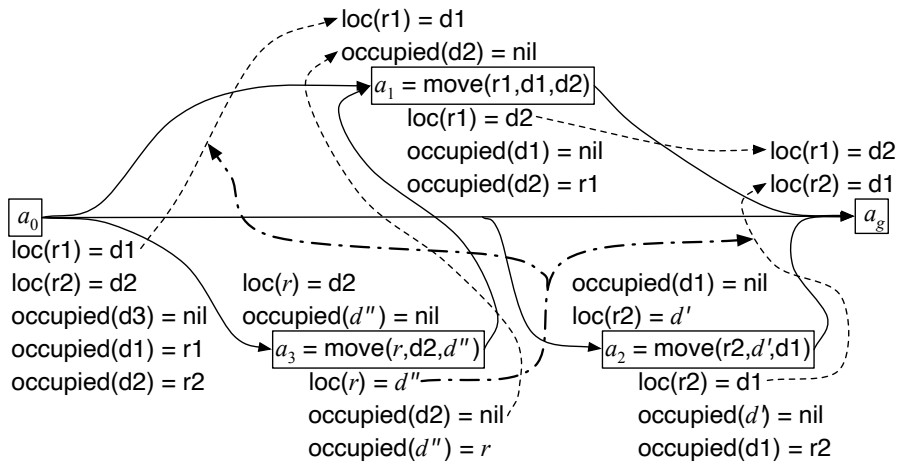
loc(r1) = d1
occupied(d2) = nil
$a_1$ = move(r1,d1,d2)
loc(r1) = d2
occupied(d1) = nil
occupied(d2) = r1
loc(r1) = d2
loc(r2) = d1
$a_0$
$a_g$
loc(r1) = d1
loc(r2) = d2
occupied(d3) = nil
occupied(d1) = r1
occupied(d2) = r2
loc($r$) = d2
occupied($d''$) = nil
$a_3$ = move($r$,d2,$d''$)
loc($r$) = $d''$
occupied(d2) = nil
occupied($d''$) = $r$
occupied(d1) = nil
loc(r2) = $d'$
$a_2$ = move(r2,$d'$,d1)
loc(r2) = d1
occupied($d'$) = nil
occupied(d1) = r2